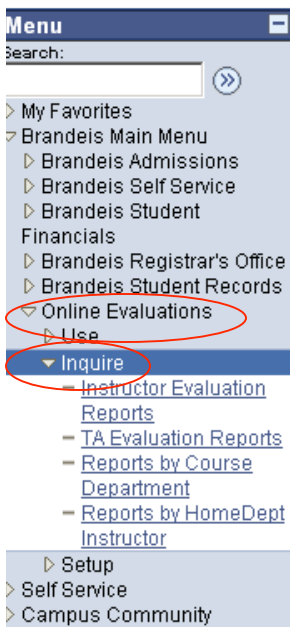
Menu
Search:
My Favorites
Brandeis Main Menu
Brandeis Admissions
Brandeis Self Service
Brandeis Student Financials
Brandeis Registrar's Office
Brandeis Student Records
Online Evaluations
Use
Inquire
Instructor Evaluation Reports
TA Evaluation Reports
Reports by Course Department
Reports by HomeDept Instructor
Setup
Self Service
Campus Community